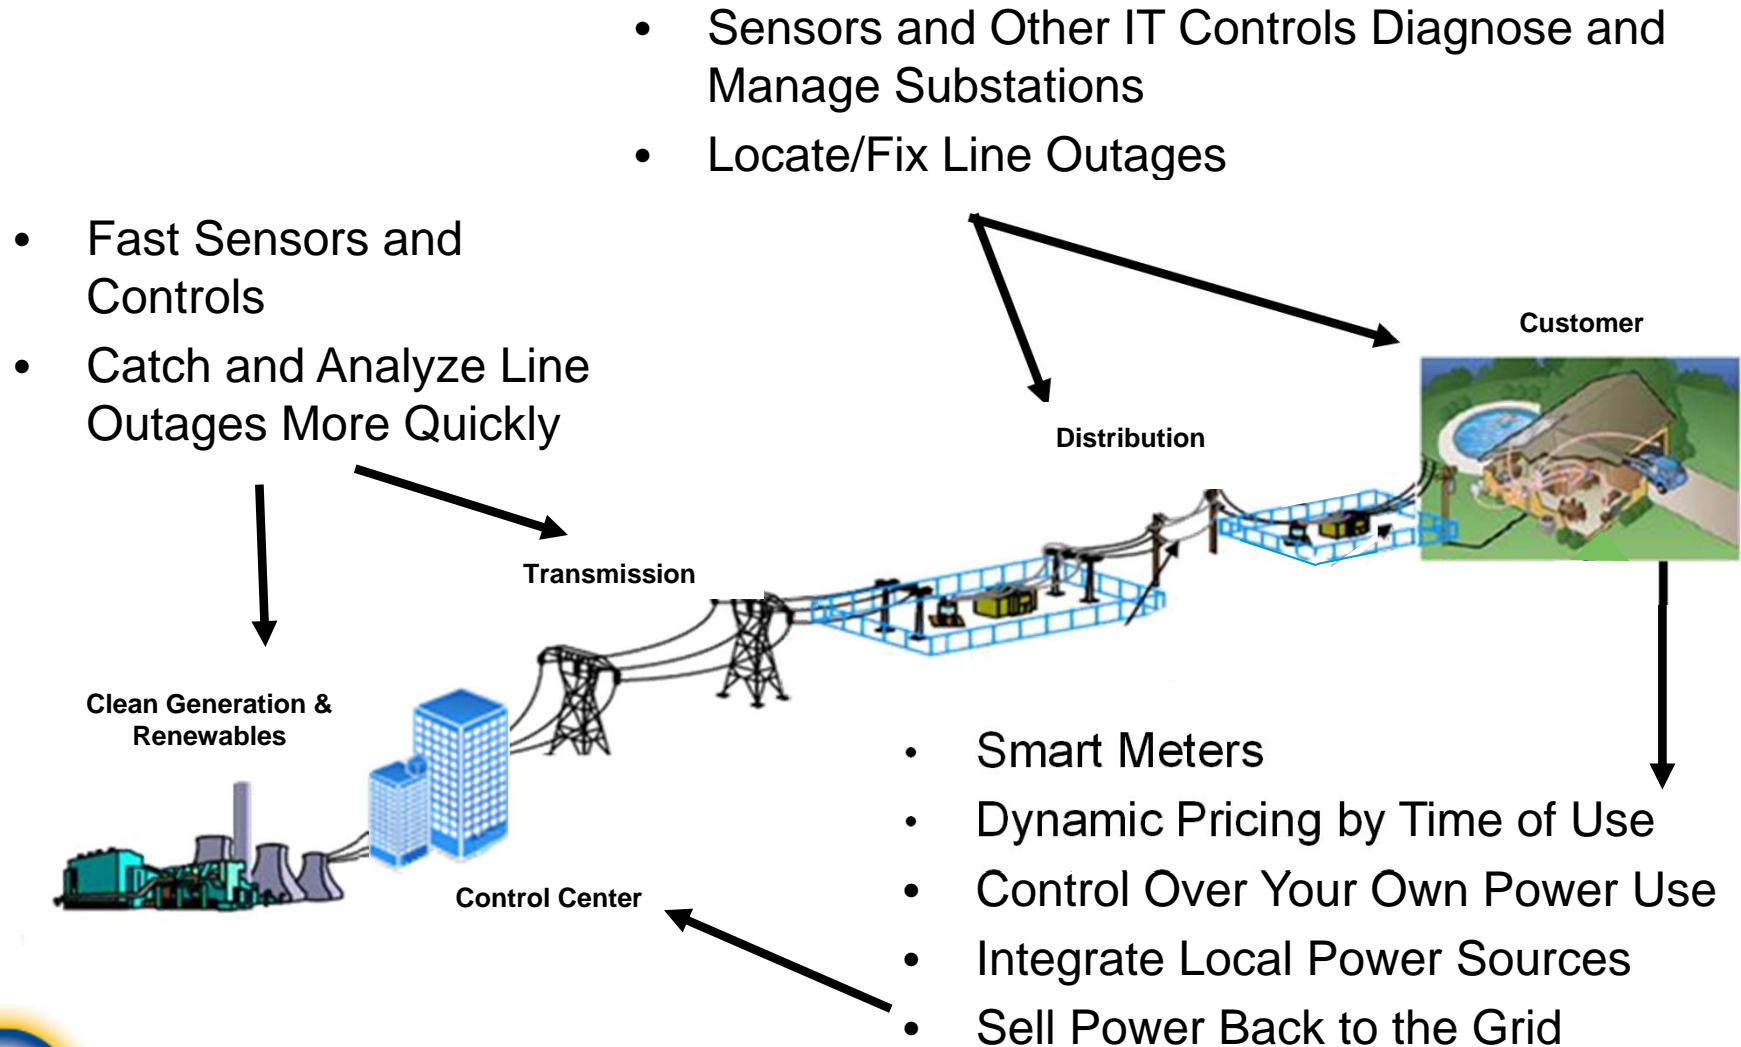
- Sensors and Other IT Controls Diagnose and Manage Substations
- Locate/Fix Line Outages

- Fast Sensors and Controls
- Catch and Analyze Line Outages More Quickly

Customer

Distribution

Transmission

Clean Generation & Renewables

Control Center

- Smart Meters
- Dynamic Pricing by Time of Use
- Control Over Your Own Power Use
- Integrate Local Power Sources
- Sell Power Back to the Grid